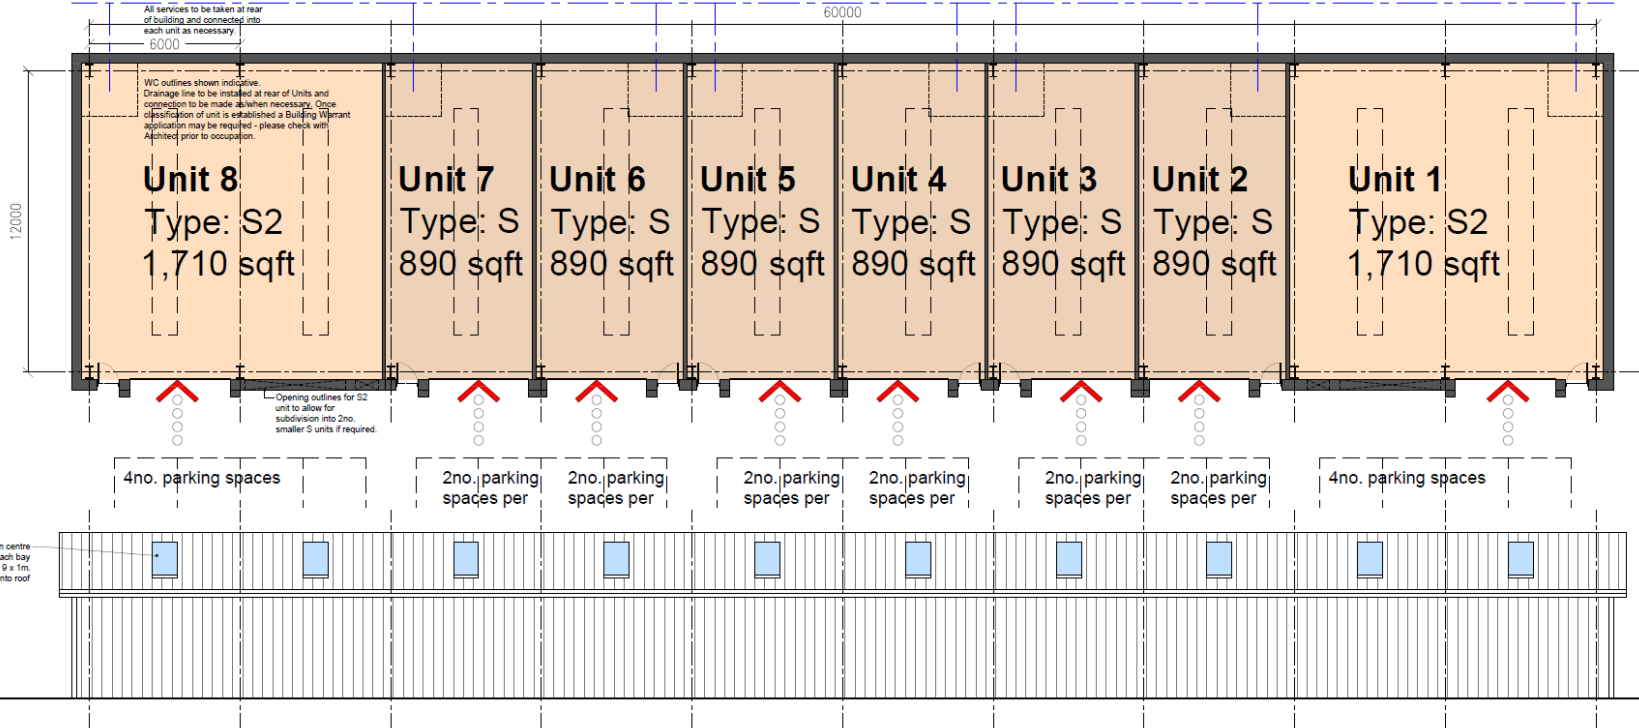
All services to be taken at rear of building and connected into each unit as necessary.

60000

6000

WC outlines shown indicative. Drainage line to be installed at rear of Units and connection to be made as/when necessary. Once classification of unit is established a Building Warrant application may be required - please check with Architect prior to occupation.

12000

Unit 8
Type: S2
1,710 sqft

Unit 7
Type: S
890 sqft

Unit 6
Type: S
890 sqft

Unit 5
Type: S
890 sqft

Unit 4
Type: S
890 sqft

Unit 3
Type: S
890 sqft

Unit 2
Type: S
890 sqft

Unit 1
Type: S2
1,710 sqft

Opening outlines for S2 unit to allow for subdivision into 2no. smaller S units if required.

4no. parking spaces

2no. parking spaces per

2no. parking spaces per

2no. parking spaces per

2no. parking spaces per

2no. parking spaces per

2no. parking spaces per

4no. parking spaces

n centre ach bay 9 x 1m. nto roof